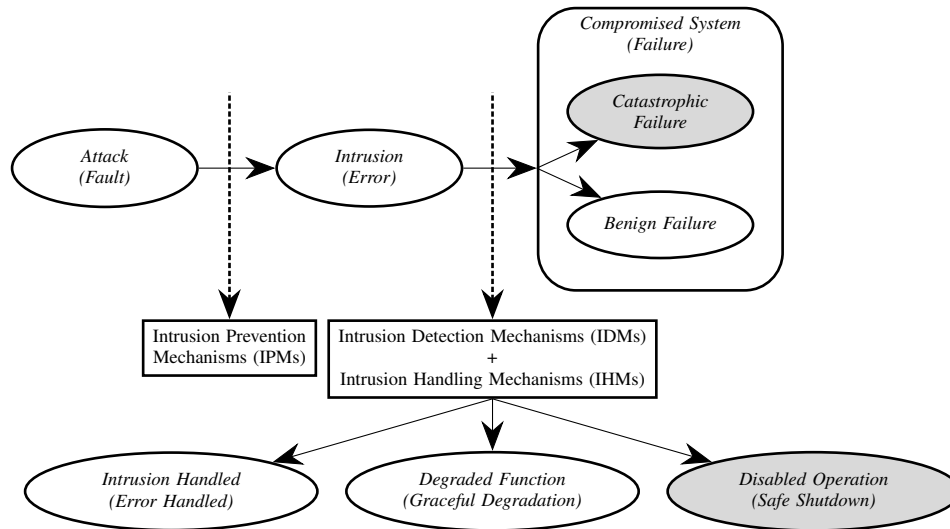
Compromised System
(Failure)

Catastrophic
Failure

Attack
(Fault)

Intrusion
(Error)

Benign Failure

Intrusion Prevention
Mechanisms (IPMs)

Intrusion Detection Mechanisms (IDMs)
+
Intrusion Handling Mechanisms (IHMs)

Intrusion Handled
(Error Handled)

Degraded Function
(Graceful Degradation)

Disabled Operation
(Safe Shutdown)